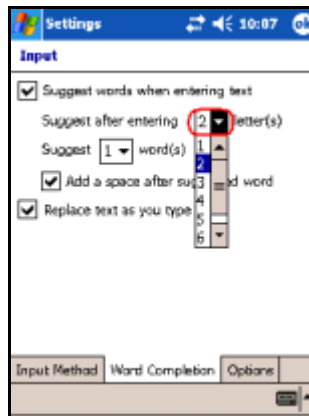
Settings 10:07 ok

Input

Suggest words when entering text

Suggest after entering 2 letter(s)

Suggest 1 word(s)

1
2
3
4
5
6

Add a space after sug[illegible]d word

Replace text as you type

Input Method | Word Completion | Options